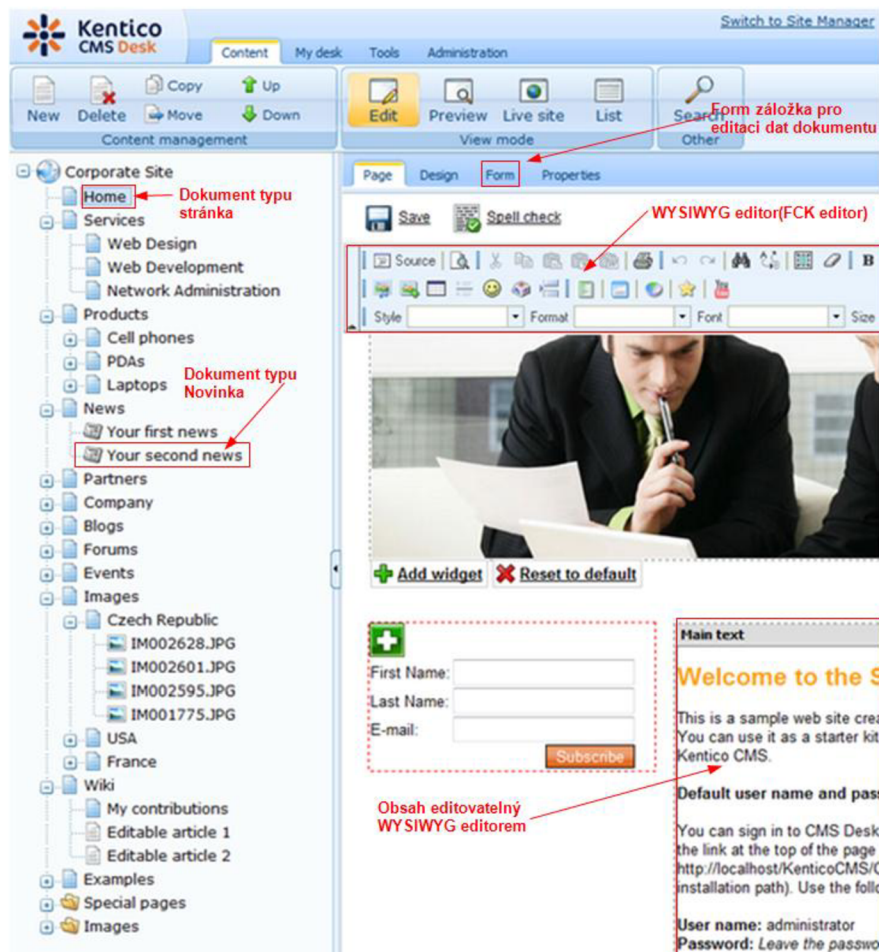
Kentico CMS Desk

Switch to Site Manager

Content | My desk | Tools | Administration

New | Delete | Copy | Move | Up | Down
Content management

Edit | Preview | Live site | List
View mode

Search
Other

Form záložka pro editaci dat dokumentu

Corporate Site
Home
Dokument typu stránka
Services
Web Design
Web Development
Network Administration
Products
Cell phones
PDAs
Laptops
Dokument typu Novinka
News
Your first news
Your second news
Partners
Company
Blogs
Forums
Events
Images
Czech Republic
IM002628.JPG
IM002601.JPG
IM002595.JPG
IM001775.JPG
USA
France
Wiki
My contributions
Editable article 1
Editable article 2
Examples
Special pages
Images

Page | Design | Form | Properties

Save | Spell check

WYSIWYG editor(FCK editor)

Source

B

Style | Format | Font | Size

Add widget | Reset to default

First Name:
Last Name:
E-mail:
Subscribe

Main text

Welcome to the S

This is a sample web site crea
You can use it as a starter kit
Kentico CMS.

Default user name and pass

You can sign in to CMS Desk
the link at the top of the page
http://localhost/KenticoCMS/C
installation path). Use the follo

User name: administrator
Password: Leave the passwo

Obsah editovatelný WYSIWYG editorem